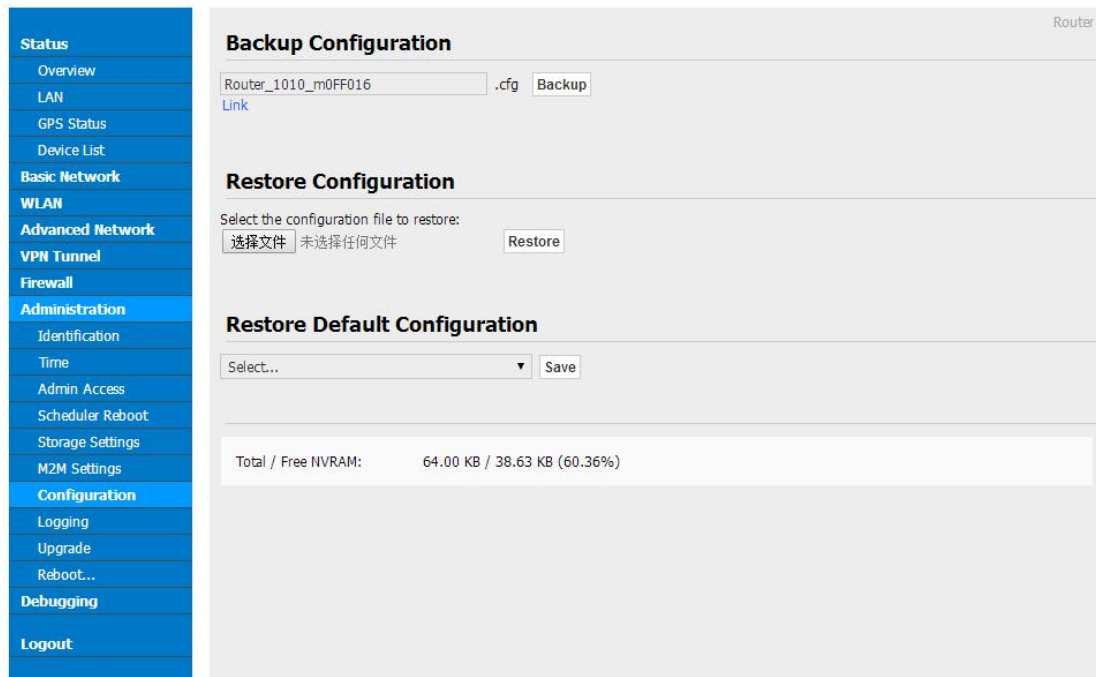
Status
Overview
LAN
GPS Status
Device List
Basic Network
WLAN
Advanced Network
VPN Tunnel
Firewall
Administration
Identification
Time
Admin Access
Scheduler Reboot
Storage Settings
M2M Settings
Configuration
Logging
Upgrade
Reboot...
Debugging
Logout

Router

Backup Configuration

Router_1010_m0FF016 .cfg Backup
Link

Restore Configuration

Select the configuration file to restore:
选择文件 未选择任何文件 Restore

Restore Default Configuration

Select... Save

Total / Free NVRAM: 64.00 KB / 38.63 KB (60.36%)